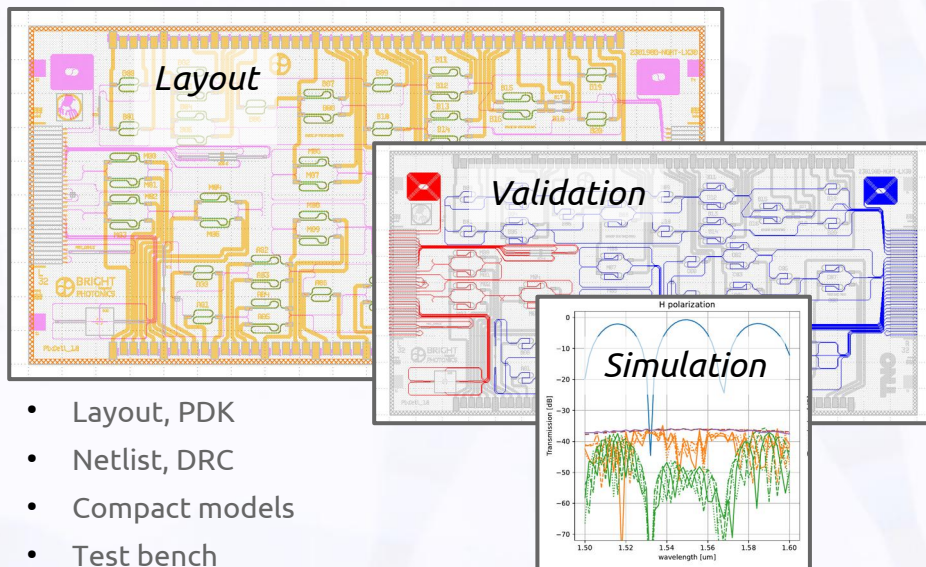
Layout

Validation

Simulation

H polarization

0
−10
−20
−30
−40
−50
−60
−70

Transmission [dB]

1.50 1.52 1.54 1.56 1.58 1.60

wavelength [um]

BRIGHT PHOTONICS

BRIGHT PHOTONICS

- Layout, PDK
- Netlist, DRC
- Compact models
- Test bench